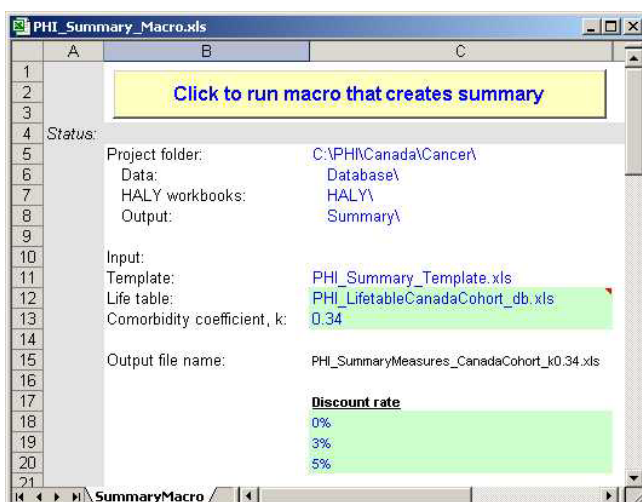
PHI_Summary_Macro.xls

| | A | B | C |
|---|---|---|---|
| 1 | | | |
| 2 | | Click to run macro that creates summary | |
| 3 | | | |
| 4 | Status: | | |
| 5 | | Project folder: | C:\PHI\Canada\Cancer\ |
| 6 | | Data: | Database\ |
| 7 | | HALY workbooks: | HALY\ |
| 8 | | Output: | Summary\ |
| 9 | | | |
| 10 | | Input: | |
| 11 | | Template: | PHI_Summary_Template.xls |
| 12 | | Life table: | PHI_LifetableCanadaCohort_db.xls |
| 13 | | Comorbidity coefficient, k: | 0.34 |
| 14 | | | |
| 15 | | Output file name: | PHI_SummaryMeasures_CanadaCohort_k0.34.xls |
| 16 | | | |
| 17 | | | Discount rate |
| 18 | | | 0% |
| 19 | | | 3% |
| 20 | | | 5% |
| 21 | | | |

SummaryMacro